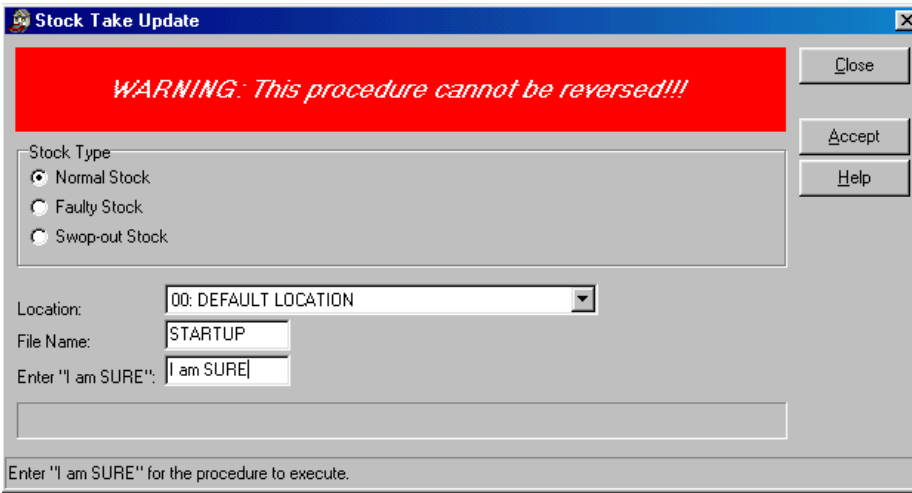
Stock Take Update

WARNING: This procedure cannot be reversed!!!

Close

Accept

Help

Stock Type
Normal Stock
Faulty Stock
Swop-out Stock

Location: 00: DEFAULT LOCATION
File Name: STARTUP
Enter "I am SURE": I am SURE

Enter "I am SURE" for the procedure to execute.